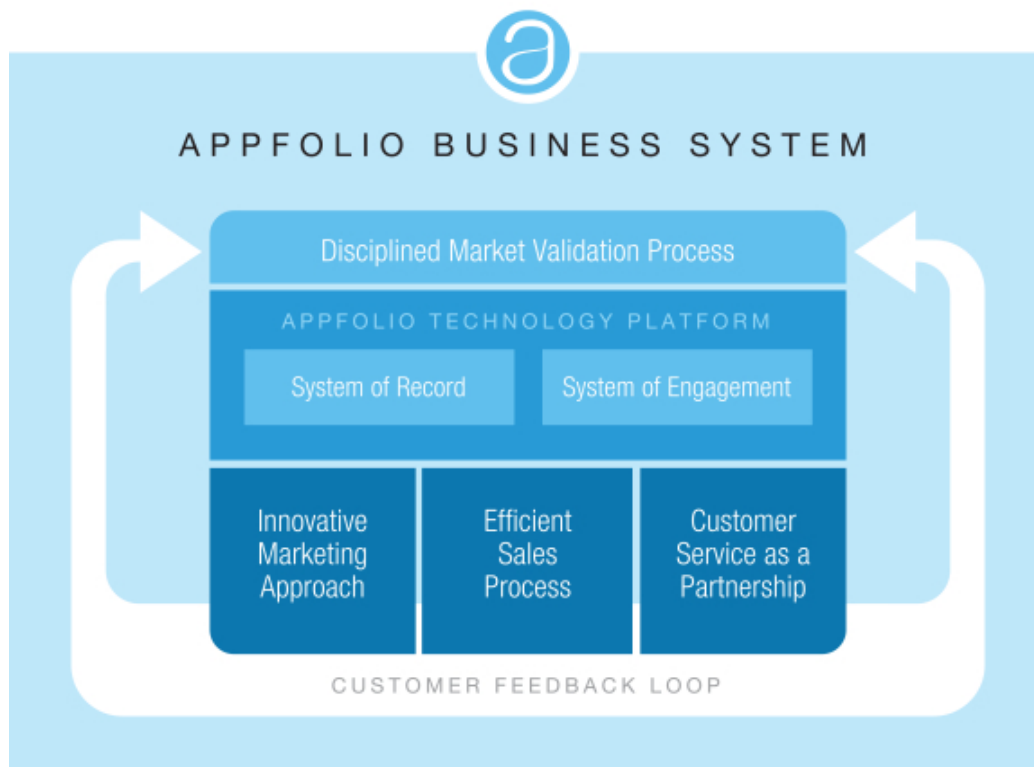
APPFOLIO BUSINESS SYSTEM

Disciplined Market Validation Process

APPFOLIO TECHNOLOGY PLATFORM

System of Record

System of Engagement

Innovative Marketing Approach

Efficient Sales Process

Customer Service as a Partnership

CUSTOMER FEEDBACK LOOP